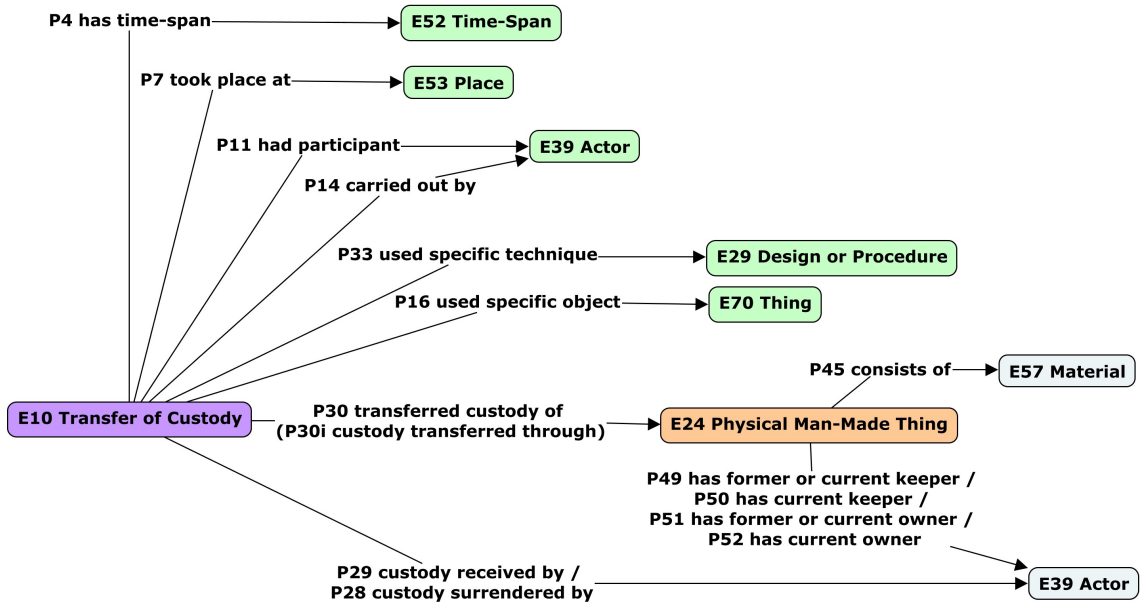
P4 has time-span
E52 Time-Span
P7 took place at
E53 Place
P11 had participant
E39 Actor
P14 carried out by
P33 used specific technique
E29 Design or Procedure
P16 used specific object
E70 Thing
P45 consists of
E57 Material
E10 Transfer of Custody
P30 transferred custody of (P30i custody transferred through)
E24 Physical Man-Made Thing
P49 has former or current keeper / P50 has current keeper / P51 has former or current owner / P52 has current owner
P29 custody received by / P28 custody surrendered by
E39 Actor